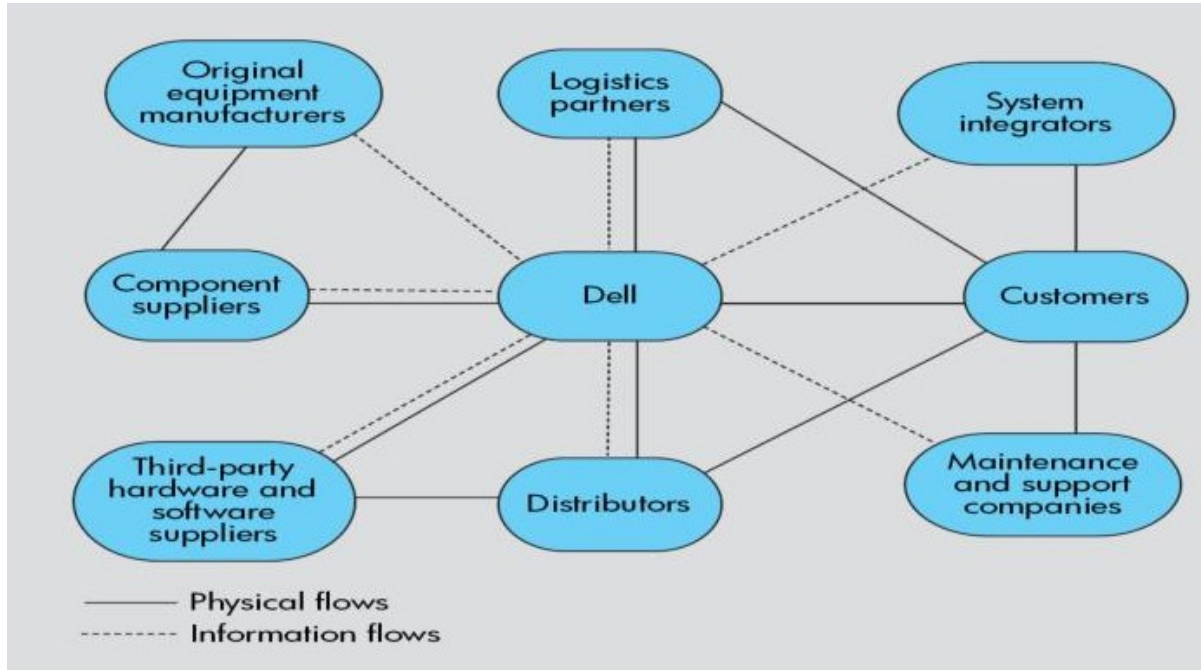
Original equipment manufacturers

Logistics partners

System integrators

Component suppliers

Dell

Customers

Third-party hardware and software suppliers

Distributors

Maintenance and support companies

Physical flows
Information flows